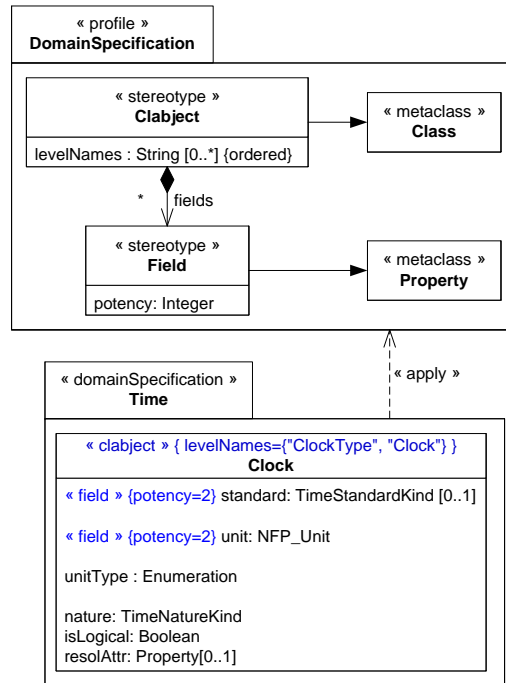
« profile »
DomainSpecification

« stereotype »
Clabject

levelNames : String [0..*] {ordered}

« metaclass »
Class

*

fields

« stereotype »
Field

potency: Integer

« metaclass »
Property

« apply »

« domainSpecification »
Time

« clabject » { levelNames={"ClockType", "Clock"} }
Clock

« field » {potency=2} standard: TimeStandardKind [0..1]

« field » {potency=2} unit: NFP_Unit

unitType : Enumeration

nature: TimeNatureKind
isLogical: Boolean
resolAttr: Property[0..1]